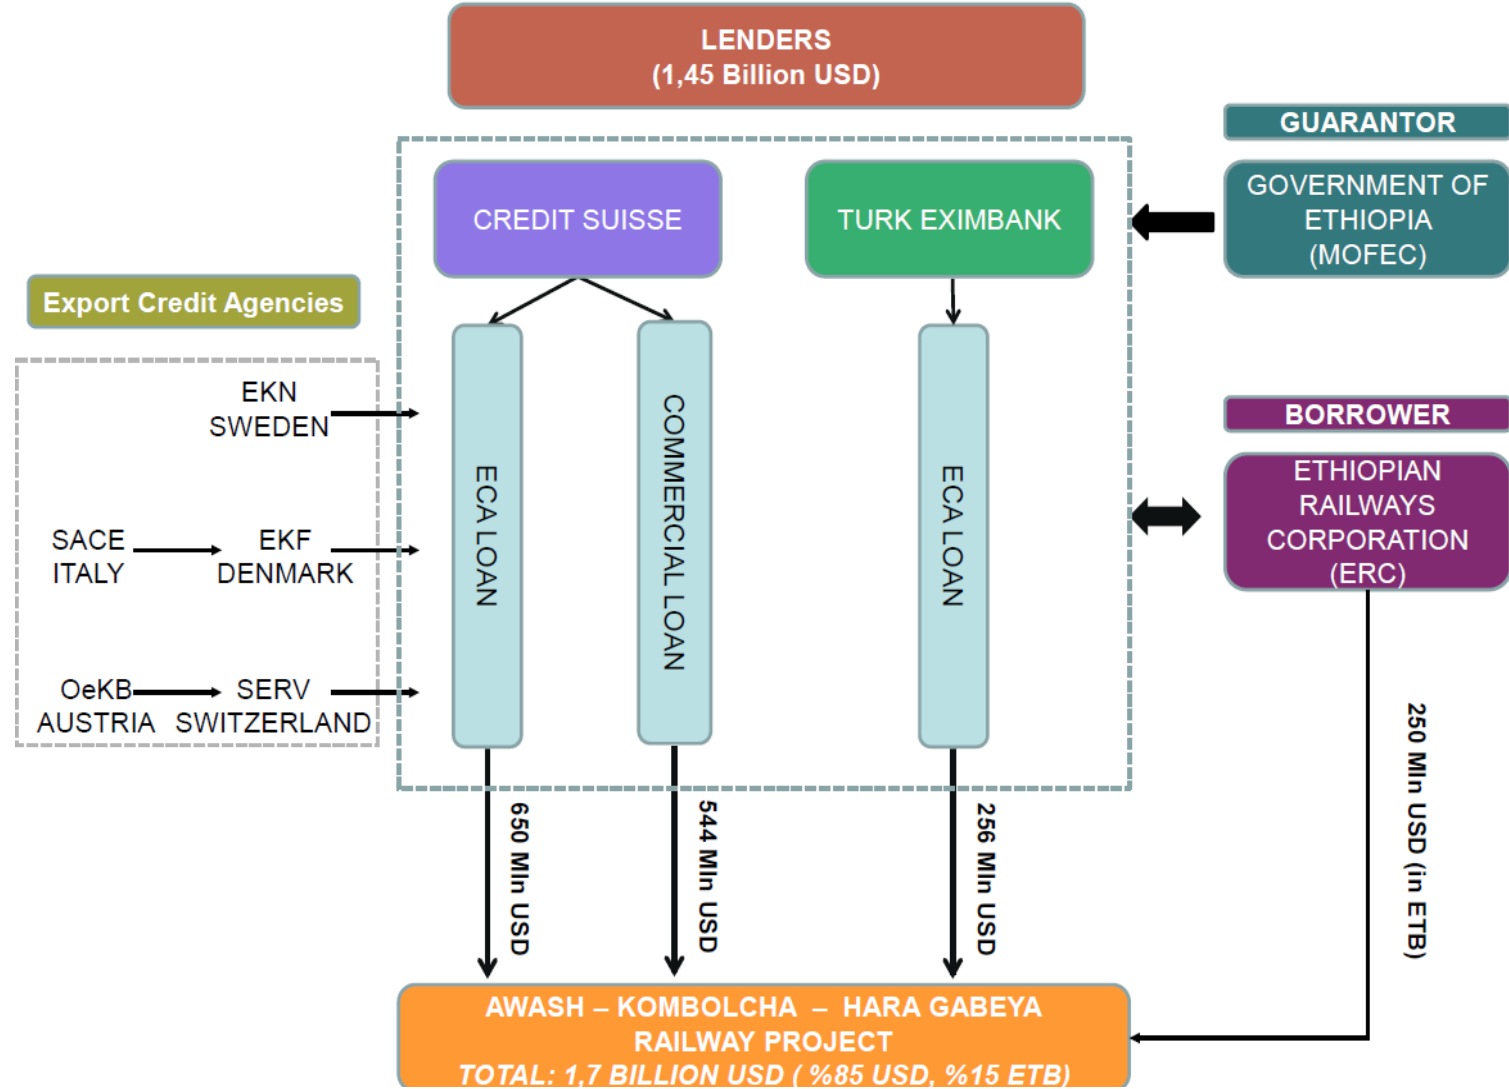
LENDERS
(1,45 Billion USD)

GUARANTOR

GOVERNMENT OF ETHIOPIA (MOFEC)

CREDIT SUISSE

TURK EXIMBANK

Export Credit Agencies

EKN SWEDEN

SACE ITALY

EKF DENMARK

OeKB AUSTRIA

SERV SWITZERLAND

ECA LOAN

COMMERCIAL LOAN

ECA LOAN

BORROWER

ETHIOPIAN RAILWAYS CORPORATION (ERC)

650 Mln USD

544 Mln USD

256 Mln USD

250 Mln USD (in ETB)

AWASH – KOMBOLCHA – HARA GABEYA RAILWAY PROJECT
TOTAL: 1,7 BILLION USD ( %85 USD, %15 ETB)